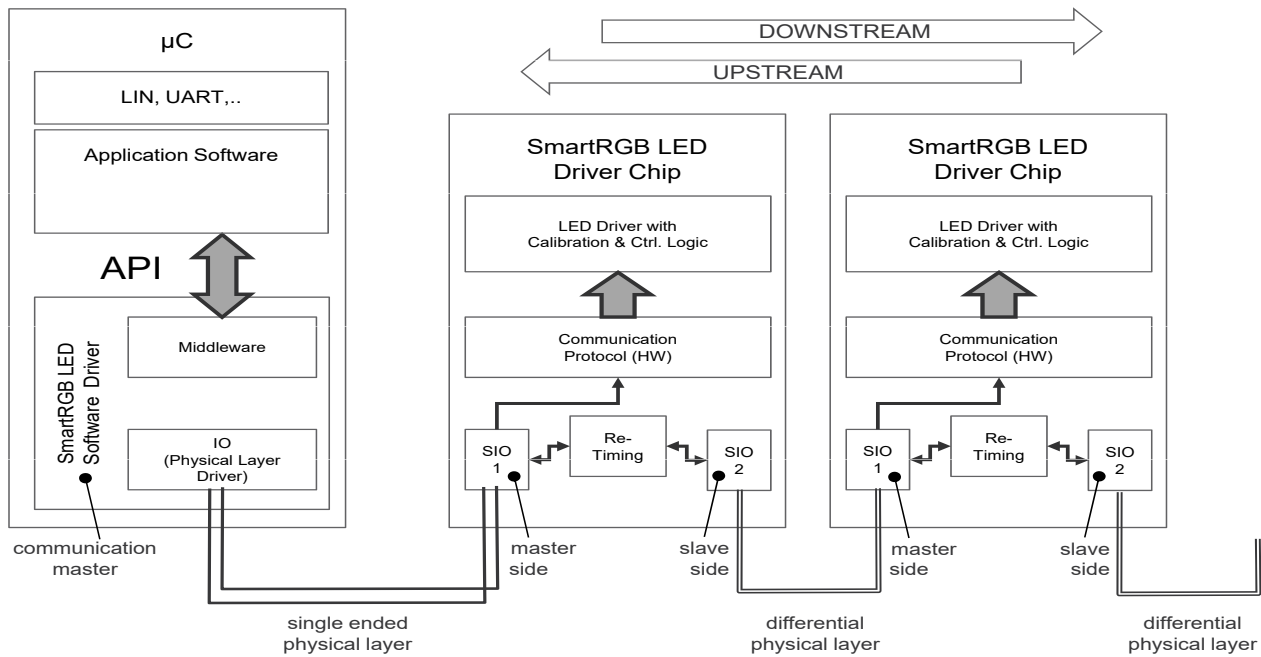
DOWNSTREAM

UPSTREAM

µC

LIN, UART,..

Application Software

API

SmartRGB LED Software Driver

Middleware

IO (Physical Layer Driver)

communication master

SmartRGB LED Driver Chip

LED Driver with Calibration & Ctrl. Logic

Communication Protocol (HW)

SIO 1

Re-Timing

SIO 2

master side

slave side

SmartRGB LED Driver Chip

LED Driver with Calibration & Ctrl. Logic

Communication Protocol (HW)

SIO 1

Re-Timing

SIO 2

master side

slave side

single ended physical layer

differential physical layer

differential physical layer